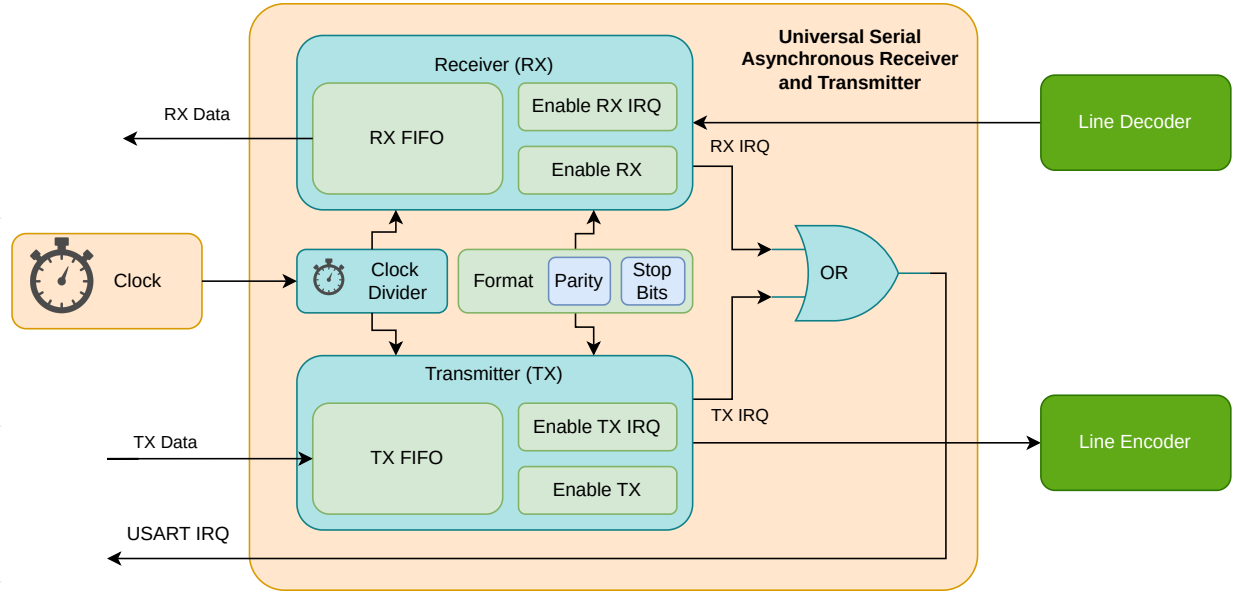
Universal Serial Asynchronous Receiver and Transmitter

Receiver (RX)

RX Data

RX FIFO

Enable RX IRQ

Enable RX

RX IRQ

Line Decoder

Clock

Clock Divider

Format

Parity

Stop Bits

OR

Transmitter (TX)

TX IRQ

TX Data

TX FIFO

Enable TX IRQ

Enable TX

Line Encoder

USART IRQ